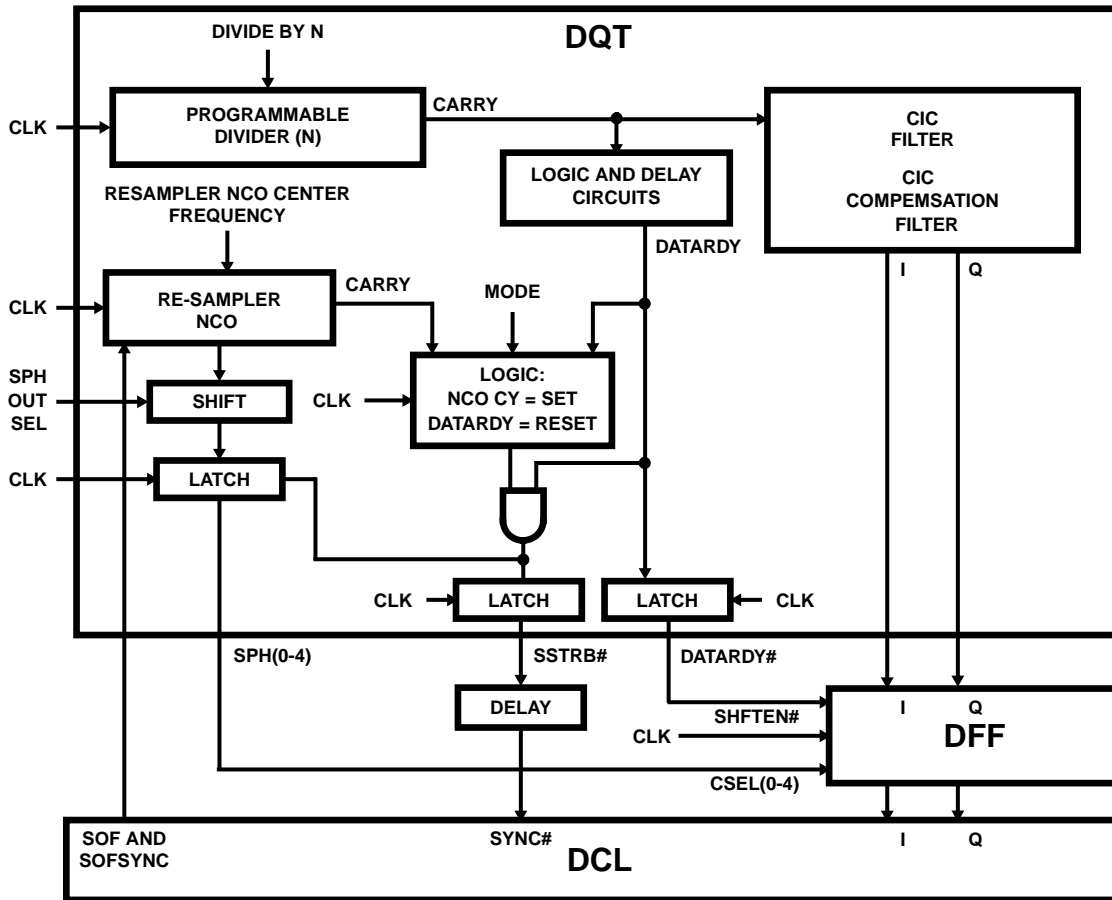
DQT

DIVIDE BY N

CLK

PROGRAMMABLE DIVIDER (N)

CARRY

CIC FILTER

CIC COMPEMSATION FILTER

LOGIC AND DELAY CIRCUITS

RESAMPLER NCO CENTER FREQUENCY

DATARDY

I

Q

CLK

RE-SAMPLER NCO

CARRY

MODE

SPH OUT SEL

SHIFT

CLK

LOGIC: NCO CY = SET DATARDY = RESET

CLK

LATCH

CLK

LATCH

LATCH

CLK

SPH(0-4)

SSTRB#

DATARDY#

DELAY

SHFTEN#

I

Q

CLK

DFF

CSEL(0-4)

SOF AND SOFSYNC

SYNC#

I

Q

DCL